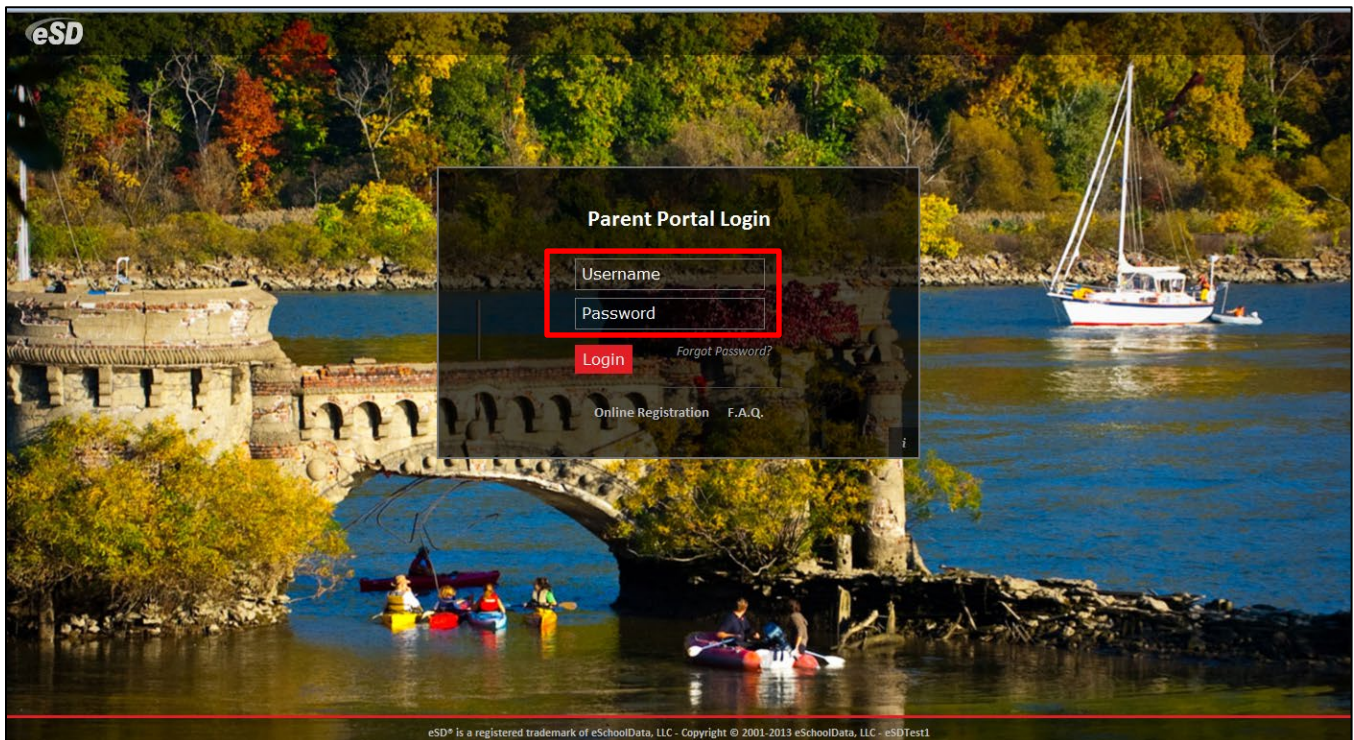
eSD

Parent Portal Login

Username

Password

Login

Forgot Password?

Online Registration F.A.Q.

i

eSD® is a registered trademark of eSchoolData, LLC - Copyright © 2001-2013 eSchoolData, LLC - eSDTest1